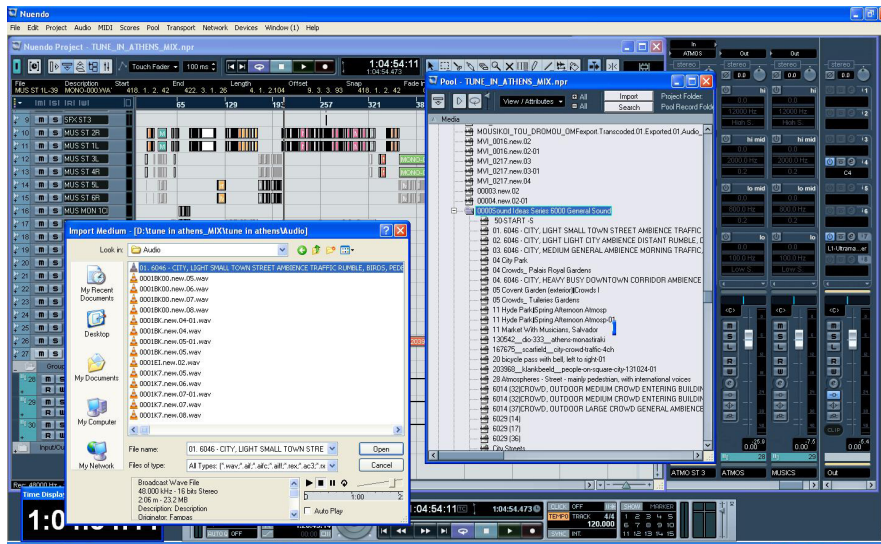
Nuendo

File Edit Project Audio MIDI Scores Pool Transport Network Devices Window (1) Help

Nuendo Project - TUNE_IN_ATHENS_MIX.npr

Touch Fader 100 ms 1:04:54:11

File Description Start End Length Offset Snap
MUS ST 1L-39 MONO-000.WA 418. 1. 2. 42 422. 3. 1. 25 4. 1. 2.104 9. 3. 3. 93 418. 1. 2. 42

65 129 193 257 321 385

9 SFX ST 3
10 MUS ST 2R
11 MUS ST 1L
12 MUS ST 3L
13 MUS ST 4R
14 MUS ST 4L
15 MUS ST 5L
16 MUS ST 6R
17 MUS MON 1C

Pool - TUNE_IN_ATHENS_MIX.npr

View / Attributes Import Search Project Folder Pool Record Folder

Media
MOUSIKOI_TOU_DROMOU_OMFexport.Transcoded.01.Exported.01.Audio_
MVI_0016.new.02
MVI_0016.new.02-01
MVI_0217.new.03
MVI_0217.new.03-01
MVI_0217.new.04
00003.new.02
00004.new.02-01
0000Sound Ideas Series 6000 General Sound
50-START -S
01. 6046 - CITY, LIGHT SMALL TOWN STREET AMBIENCE TRAFFIC
01. 6046 - CITY, LIGHT LIGHT CITY AMBIENCE DISTANT RUMBLE, D
03. 6046 - CITY, MEDIUM GENERAL AMBIENCE MORNING TRAFFIC,
04 City Park
04 Crowds_ Palais Royal Gardens
04. 6046 - CITY, HEAVY BUSY DOWNTOWN CORRIDOR AMBIENCE
05 Covent Garden (exterior)Crowds I
05 Crowds_ Tuileries Gardens
11 Hyde Park|Spring Afternoon Atmosp
11 Hyde Park|Spring Afternoon Atmosp-01
11 Market With Musicians, Salvador
130542__dio-333__athens-monastiraki
167675__scarfeld__city-crowd-traffic-4ch
20 bicycle pass with bell, left to right 01
203968__klankbeeld__people-on-square-city-131024-01
28 Atmospheres - Street - mainly pedestrian, with international voices
6014 [32]CROWD, OUTDOOR MEDIUM CROWD ENTERING BUILDIN
6014 [32]CROWD, OUTDOOR MEDIUM CROWD ENTERING BUILDIN
6014 [37]CROWD, OUTDOOR LARGE CROWD GENERAL AMBIENCE
6029 (14)
6029 (17)
6029 (36)
City Streets

Import Medium - [D:\tune in athens_MIX\tune in athens\Audio]

Look in: Audio

My Recent Documents
Desktop
My Documents
My Computer
My Network

01. 6046 - CITY, LIGHT SMALL TOWN STREET AMBIENCE TRAFFIC RUMBLE, BIRDS, PEDE
0001BK00.new.05.wav
0001BK00.new.06.wav
0001BK00.new.07.wav
0001BK00.new.08.wav
0001BK.new.04-01.wav
0001BK.new.04.wav
0001BK.new.05-01.wav
0001BK.new.05.wav
0001E1.new.02.wav
0001K7.new.05.wav
0001K7.new.06.wav
0001K7.new.07-01.wav
0001K7.new.07.wav
0001K7.new.08.wav

File name: 01. 6046 - CITY, LIGHT SMALL TOWN STRE
Files of type: All Types: (*.wav;*.aif;*.aifc;*.aiff;*.rex;*.ac3;*.w

Open
Cancel

Broadcast Wave File
48.000 kHz - 16 bits Stereo
2:06 m - 23.2 MB
Description: Description
Originator: Fampas

0 1:00 2
Auto Play

Time Display
1:0

1:04:54:11 1:04:54.473
CLICK OFF TEMPO TRACK 4/4 120.000
SYNC INT.
SHOW MARKER
1 2 3 4 5
6 7 8 9 10
11 12 13 14 15

ATMOS ST 3 ATMOS MUSICS Out
Out Out
stereo stereo stereo
hi hi
hi mid hi mid
lo mid lo mid
lo lo
C4
L1-Ultrana...er
-15.9 -7.6 -6.4
0.00 0.00 0.00
28 28 28